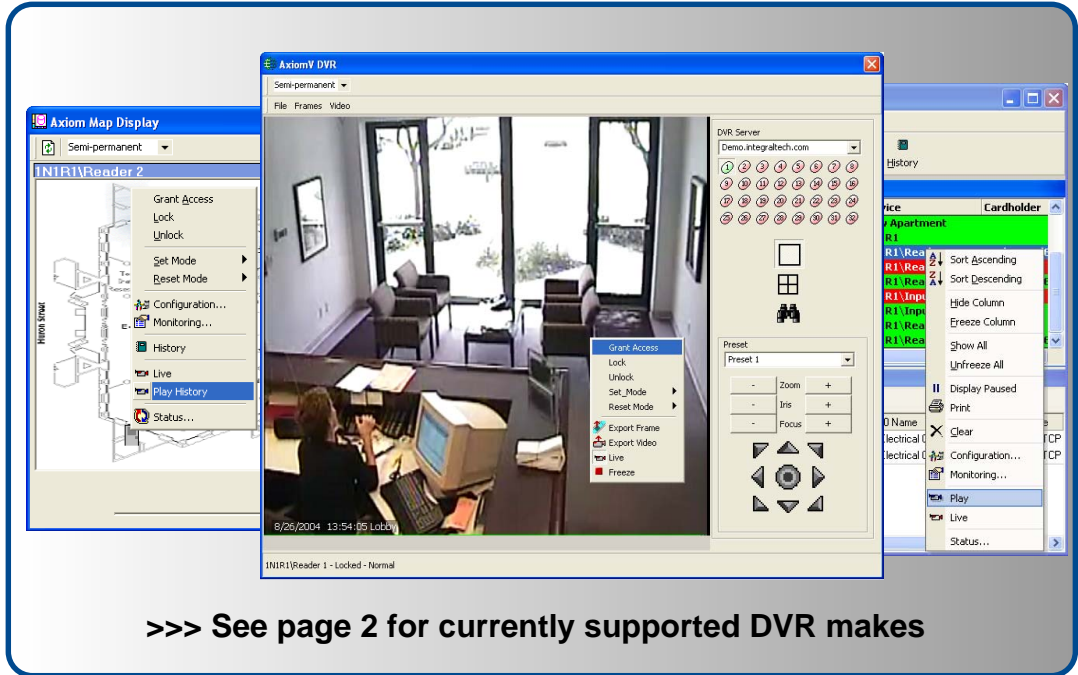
Axiom Map Display

Semi-permanent

1N1R1\Reader 2

Grant Access
Lock
Unlock
Set Mode
Reset Mode
Configuration...
Monitoring...
History
Live
Play History
Status...

Huron Street

AxiomV DVR

Semi-permanent

File Frames Video

DVR Server

Demo.integraltech.com

1 2 3 4 5 6 7 8
9 10 11 12 13 14 15 16
17 18 19 20 21 22 23 24
25 26 27 28 29 30 31 32

Grant Access
Lock
Unlock
Set_Mode
Reset Mode
Export Frame
Export Video
Live
Freeze

Preset

Preset 1

- Zoom +
- Iris +
- Focus +

8/26/2004 13:54:05 Lobby

1N1R1\Reader 1 - Locked - Normal

History

vice | Cardholder
Apartment
R1
R1\Rea
R1\Rea
R1\Rea
R1\Inpu
R1\Inpu
R1\Rea
R1\Rea

Sort Ascending
Sort Descending
Hide Column
Freeze Column
Show All
Unfreeze All
Display Paused
Print
Clear
Configuration...
Monitoring...
Play
Live
Status...

0 Name
Electrical
Electrical
TCP
TCP

>>> See page 2 for currently supported DVR makes